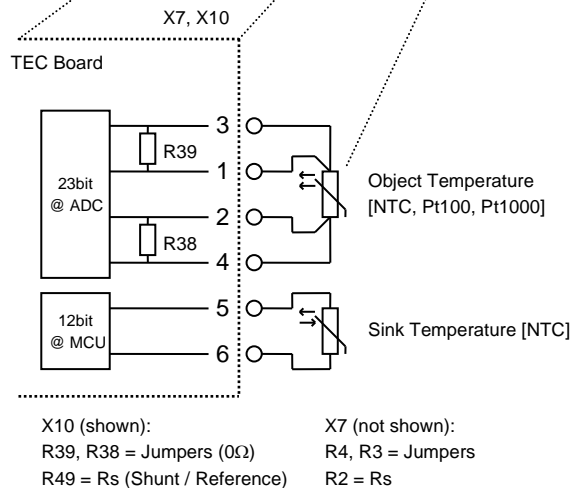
X7, X10

TEC Board

23bit
@ ADC

R39

R38

3
1
2
4

Object Temperature
[NTC, Pt100, Pt1000]

12bit
@ MCU

5
6

Sink Temperature [NTC]

X10 (shown):
R39, R38 = Jumpers ($0\Omega$)
R49 = Rs (Shunt / Reference)

X7 (not shown):
R4, R3 = Jumpers
R2 = Rs